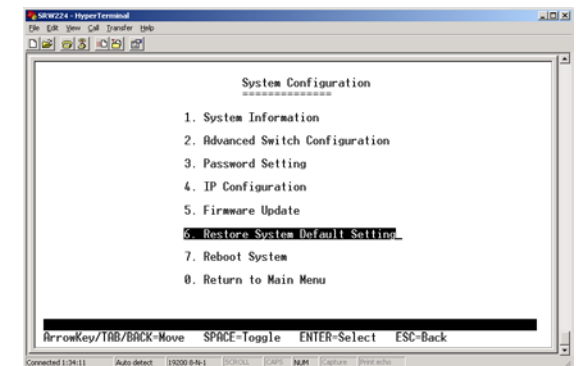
SRW224 - HyperTerminal

File Edit View Call Transfer Help

System Configuration
==============

1. System Information

2. Advanced Switch Configuration

3. Password Setting

4. IP Configuration

5. Firmware Update

6. Restore System Default Setting

7. Reboot System

0. Return to Main Menu

ArrowKey/TAB/BACK=Move SPACE=Toggle ENTER=Select ESC=Back

Connected 1:34:11 Auto detect 19200 8-N-1 SCROLL CAPS NUM Capture Print echo